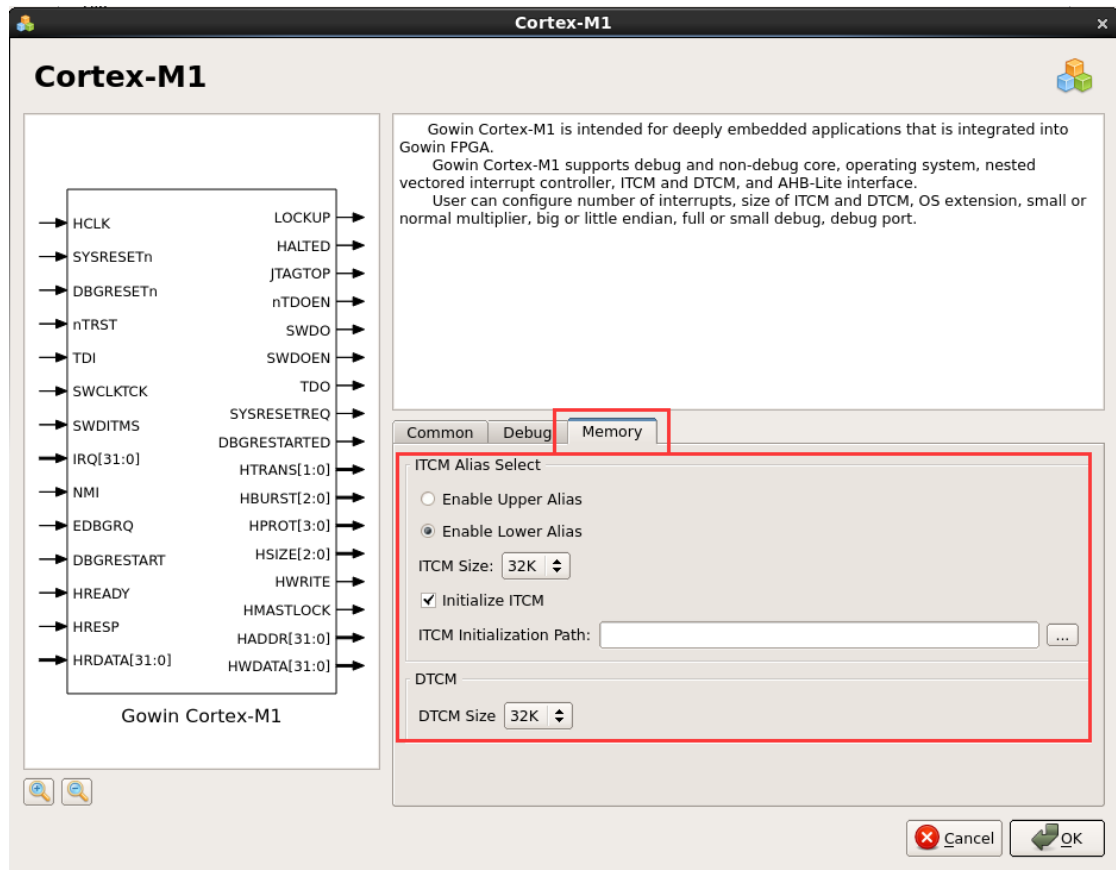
Cortex-M1

Cortex-M1

HCLK
SYSRESETn
DBGRESETn
nTRST
TDI
SWCLKTCK
SWDITMS
IRQ[31:0]
NMI
EDBGRQ
DBGRESTART
HREADY
HRESP
HRDATA[31:0]

LOCKUP
HALTED
JTAGTOP
nTDOEN
SWDO
SWDOEN
TDO
SYSRESETREQ
DBGRESTARTED
HTRANS[1:0]
HBURST[2:0]
HPROT[3:0]
HSIZE[2:0]
HWRITE
HMASTLOCK
HADDR[31:0]
HWDATA[31:0]

Gowin Cortex-M1

Gowin Cortex-M1 is intended for deeply embedded applications that is integrated into Gowin FPGA.
Gowin Cortex-M1 supports debug and non-debug core, operating system, nested vectored interrupt controller, ITCM and DTCM, and AHB-Lite interface.
User can configure number of interrupts, size of ITCM and DTCM, OS extension, small or normal multiplier, big or little endian, full or small debug, debug port.

Common Debug Memory

ITCM Alias Select
Enable Upper Alias
Enable Lower Alias
ITCM Size: 32K
Initialize ITCM
ITCM Initialization Path: ...

DTCM
DTCM Size 32K

Cancel OK